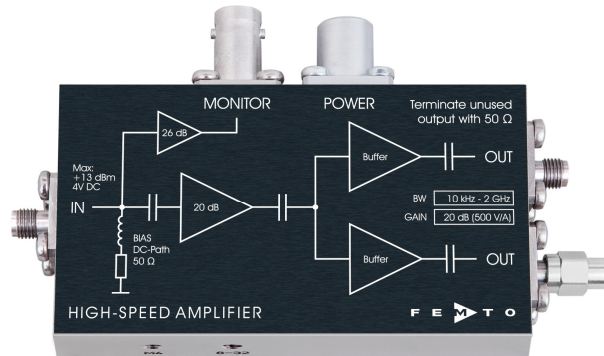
MONITOR

POWER

Terminate unused output with 50 Ω

26 dB

Max: +13 dBm 4V DC

IN

20 dB

BIAS DC-Path 50 Ω

Buffer

OUT

BW 10 kHz - 2 GHz

GAIN 20 dB (500 V/A)

Buffer

OUT

HIGH-SPEED AMPLIFIER

FEMTO